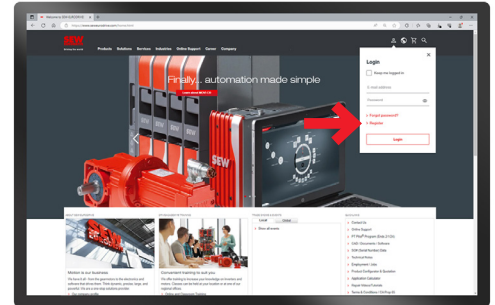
SEW
Products Solutions Services Industries Online Support Career Company
Finally... automation made simple
Learn about MOVI-C®
Login
Keep me logged in
E-mail address
Password
> Forgot password?
> Register
Login
SEW
Motion is our business
Convenient training to suit you
Local Global
> Contact us
> Online Support
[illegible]